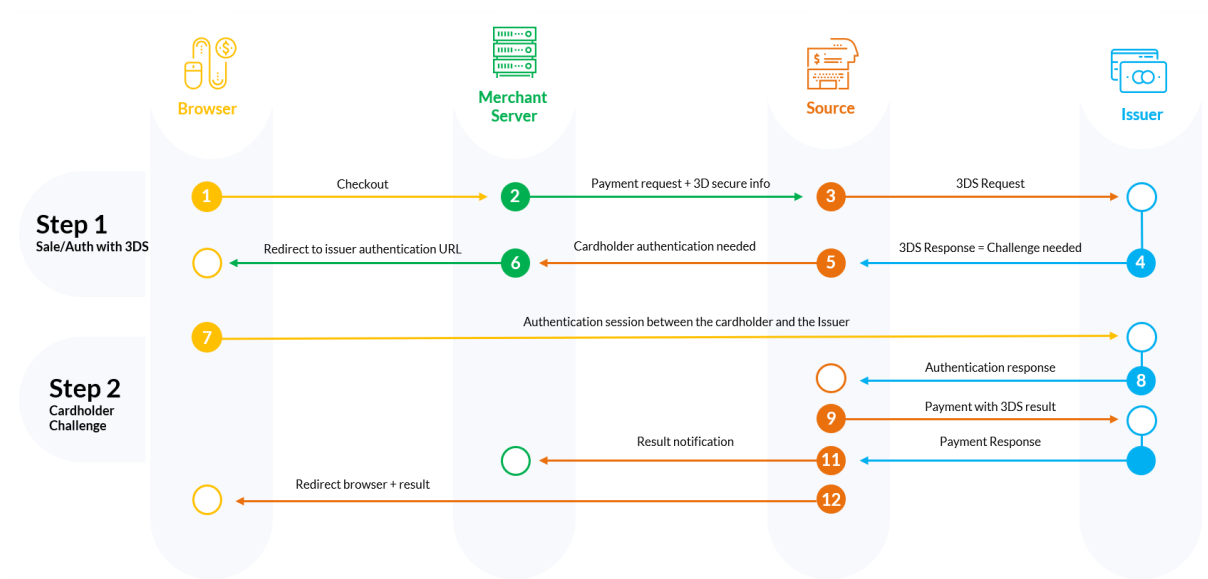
Browser

Merchant Server

Source

Issuer

Step 1
Sale/Auth with 3DS

1
Checkout
2
Payment request + 3D secure info
3
3DS Request

Redirect to issuer authentication URL
6
Cardholder authentication needed
5
3DS Response = Challenge needed
4

7
Authentication session between the cardholder and the Issuer

Step 2
Cardholder Challenge

Authentication response
8
9
Payment with 3DS result
Result notification
Payment Response
11
Redirect browser + result
12